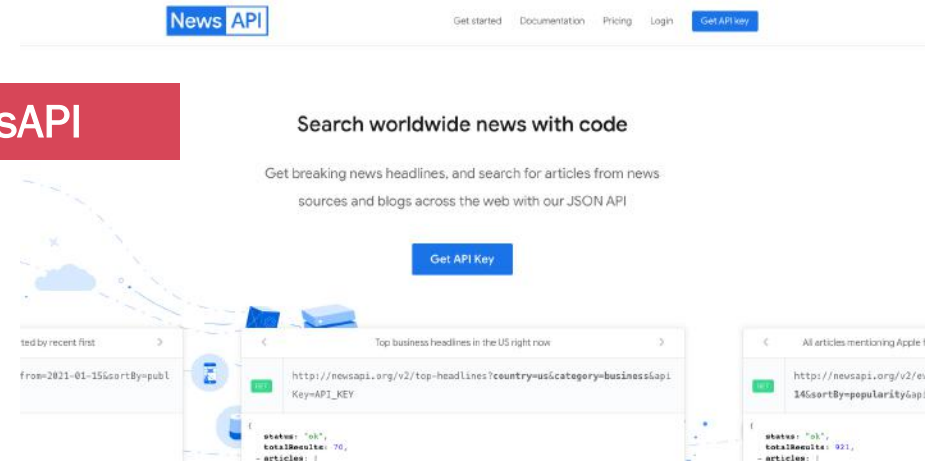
News API

Get started Documentation Pricing Login Get API key

sAPI

Search worldwide news with code

Get breaking news headlines, and search for articles from news sources and blogs across the web with our JSON API

Get API Key

ted by recent first

from=2021-01-15&sortBy=publ

Top business headlines in the US right now

GET

http://newsapi.org/v2/top-headlines?country=us&category=business&apiKey=API_KEY

{
status: "ok",
totalResults: 70,
- articles: [

All articles mentioning Apple f

GET

http://newsapi.org/v2/e

14&sortBy=popularity&api

{
status: "ok",
totalResults: 921,
- articles: [